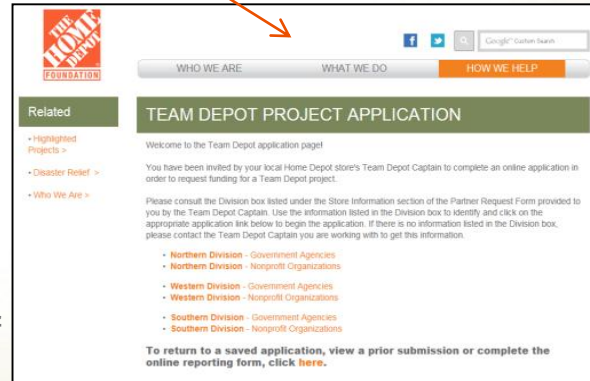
THE HOME DEPOT FOUNDATION

Google™ Custom Search

WHO WE ARE
WHAT WE DO
HOW WE HELP

Related

• Highlighted Projects >
• Disaster Relief >
• Who We Are >

TEAM DEPOT PROJECT APPLICATION

Welcome to the Team Depot application page!

You have been invited by your local Home Depot store's Team Depot Captain to complete an online application in order to request funding for a Team Depot project.

Please consult the Division box listed under the Store Information section of the Partner Request Form provided to you by the Team Depot Captain. Use the information listed in the Division box to identify and click on the appropriate application link below to begin the application. If there is no information listed in the Division box, please contact the Team Depot Captain you are working with to get this information.

• Northern Division - Government Agencies
• Northern Division - Nonprofit Organizations

• Western Division - Government Agencies
• Western Division - Nonprofit Organizations

• Southern Division - Government Agencies
• Southern Division - Nonprofit Organizations

To return to a saved application, view a prior submission or complete the online reporting form, click here.